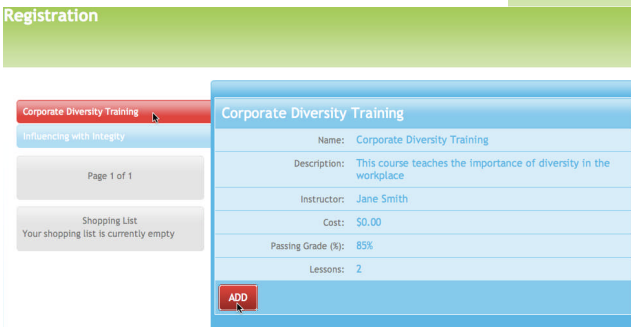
Registration

Corporate Diversity Training

Influencing with Integity

Page 1 of 1

Shopping List
Your shopping list is currently empty

Corporate Diversity Training

| | |
|---|---|
| Name: | Corporate Diversity Training |
| Description: | This course teaches the importance of diversity in the workplace |
| Instructor: | Jane Smith |
| Cost: | \$0.00 |
| Passing Grade (%): | 85% |
| Lessons: | 2 |

ADD